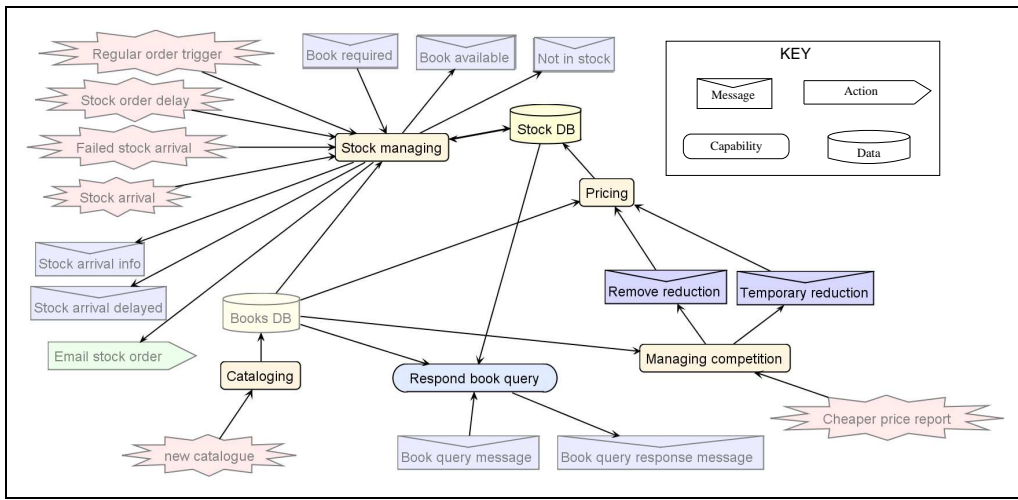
Regular order trigger
Book required
Book available
Not in stock
KEY
Message
Action
Capability
Data
Stock order delay
Failed stock arrival
Stock managing
Stock DB
Stock arrival
Pricing
Stock arrival info
Stock arrival delayed
Remove reduction
Temporary reduction
Books DB
Email stock order
Managing competition
Cataloging
Respond book query
Cheaper price report
new catalogue
Book query message
Book query response message